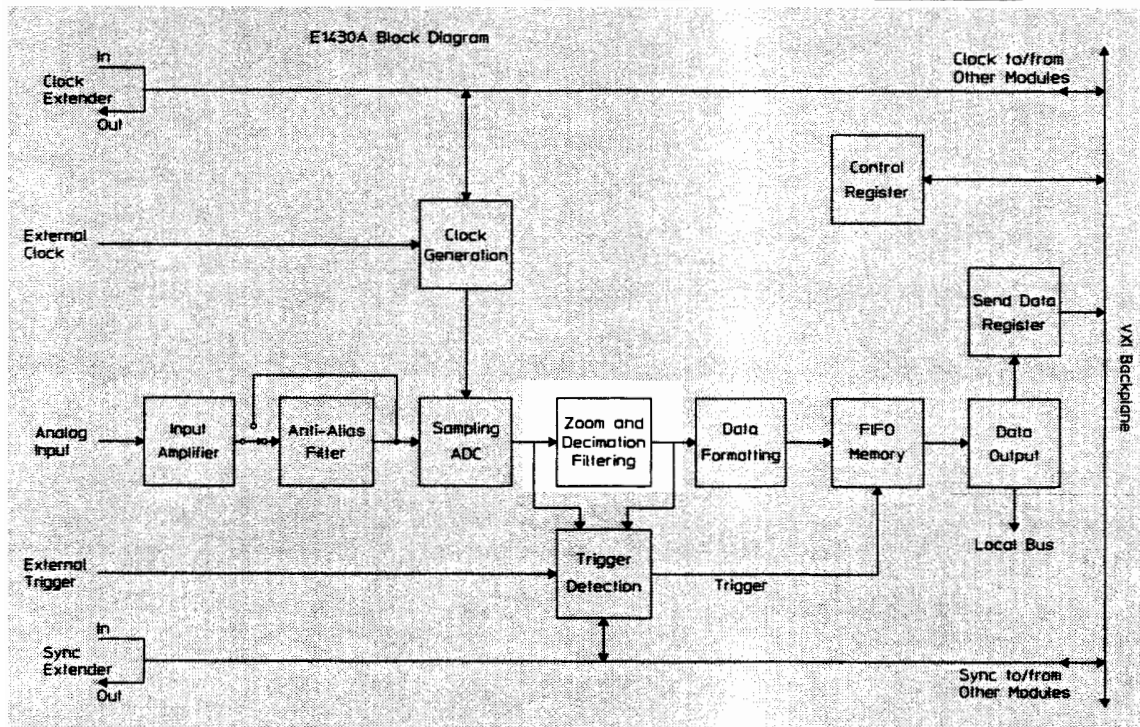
E1430A Block Diagram

In
Clock Extender
Out

Clock to/from Other Modules

Control Register

External Clock

Clock Generation

Send Data Register

VXI Backplane

Analog Input

Input Amplifier

Anti-Alias Filter

Sampling ADC

Zoom and Decimation Filtering

Data Formatting

FIFO Memory

Data Output

Local Bus

External Trigger

Trigger Detection

Trigger

In
Sync Extender
Out

Sync to/from Other Modules